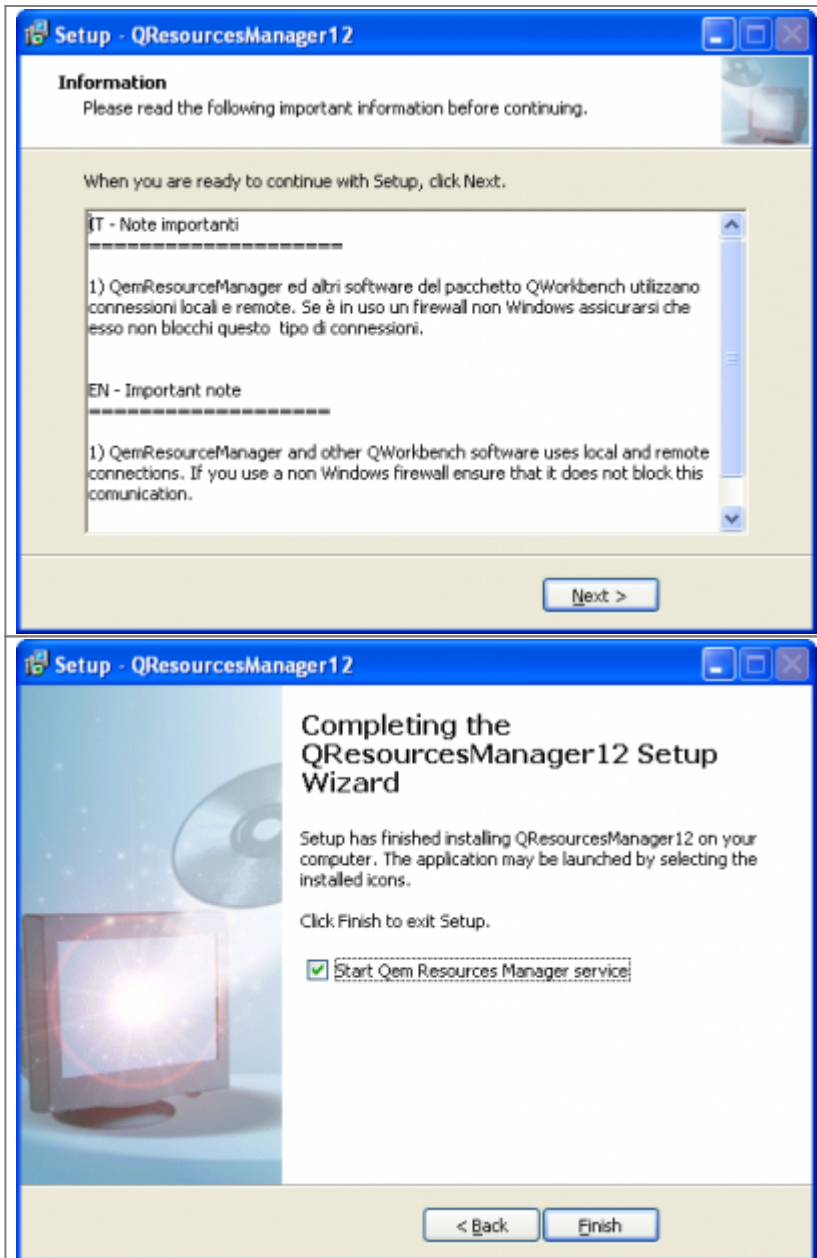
Setup - QResourcesManager12

Information
Please read the following important information before continuing.

When you are ready to continue with Setup, click Next.

IT - Note importanti
====================

1) QemResourceManager ed altri software del pacchetto QWorkbench utilizzano connessioni locali e remote. Se è in uso un firewall non Windows assicurarsi che esso non blocchi questo tipo di connessioni.

EN - Important note
===================

1) QemResourceManager and other QWorkbench software uses local and remote connections. If you use a non Windows firewall ensure that it does not block this comunication.

Next >

Setup - QResourcesManager12

Completing the QResourcesManager12 Setup Wizard

Setup has finished installing QResourcesManager12 on your computer. The application may be launched by selecting the installed icons.

Click Finish to exit Setup.

Start Qem Resources Manager service

< Back

Finish